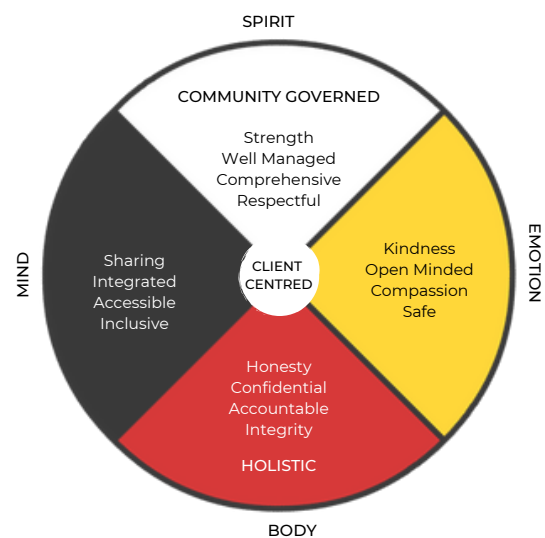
SPIRIT

COMMUNITY GOVERNED

Strength
Well Managed
Comprehensive
Respectful

MIND

Sharing
Integrated
Accessible
Inclusive

CLIENT CENTRED

EMOTION

Kindness
Open Minded
Compassion
Safe

Honesty
Confidential
Accountable
Integrity

HOLISTIC

BODY